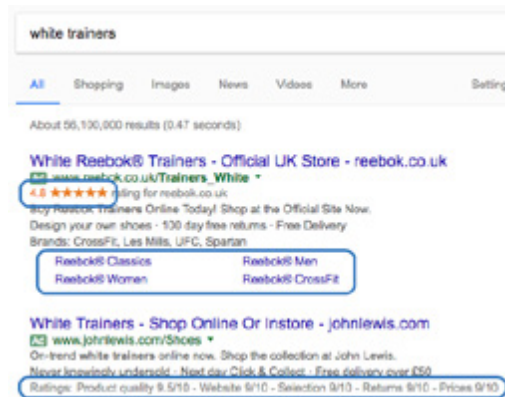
white trainers

All Shopping Images News Videos More Settin

About 56,100,000 results (0.47 seconds)

White Reebok® Trainers - Official UK Store - reebok.co.uk
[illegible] www.reebok.co.uk/Trainers_White ▾
4.6 ★★★★★ rating for reebok.co.uk
Buy Reebok Trainers Online Today! Shop at the Official Site Now.
Design your own shoes · 130 day free returns · Free Delivery
Brands: CrossFit, Les Mills, UFC, Spartan

Reebok® Classics
Reebok® Women
Reebok® Men
Reebok® CrossFit

White Trainers - Shop Online Or Instore - johnlewis.com
Ad www.johnlewis.com/Shoes ▾
On-trend white trainers online now. Shop the collection at John Lewis.
Never knowingly undersold · Next day Click & Collect · Free delivery over £50
Ratings: Product quality 9.5/10 - Website 9/10 - Selection 9/10 - Returns 9/10 - Prices 9/10